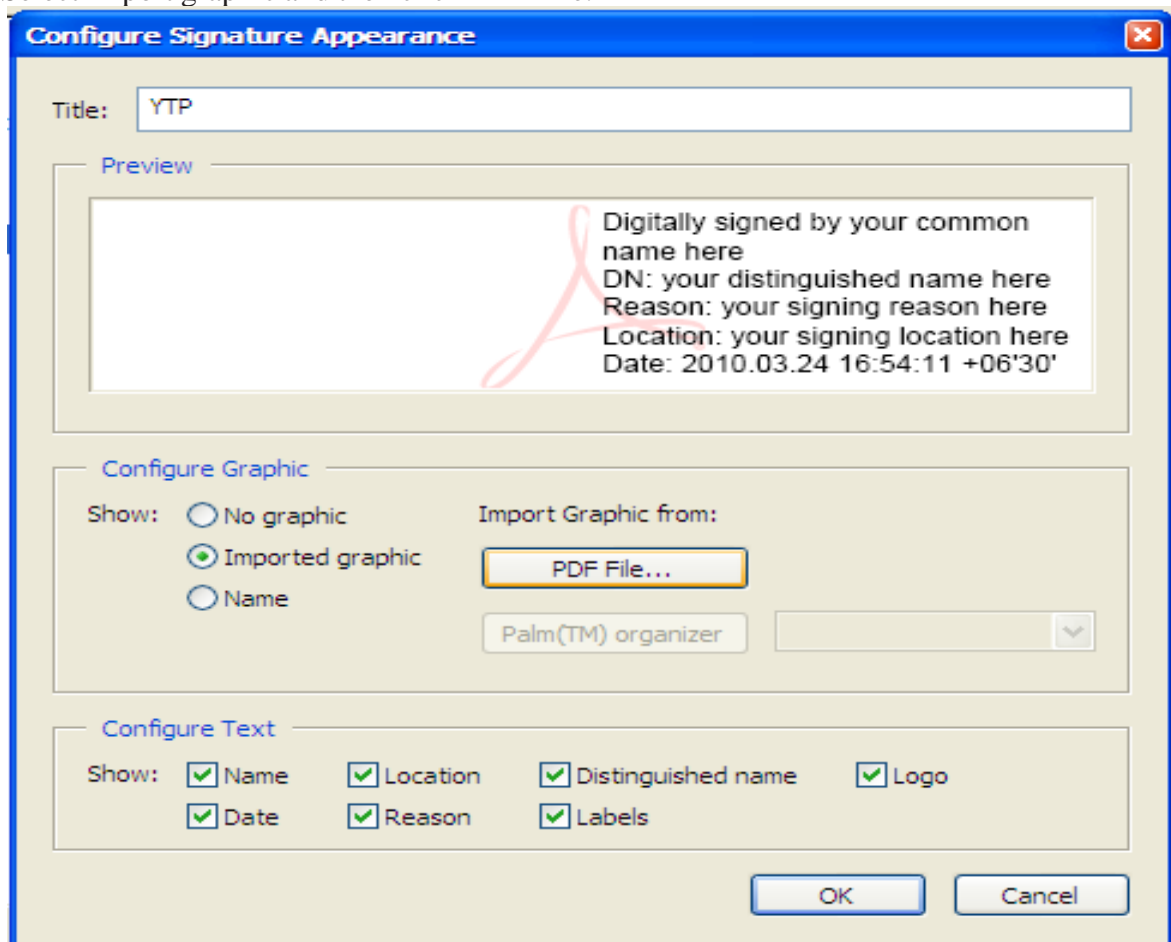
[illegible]

Configure Signature Appearance

Title: YTP

Preview

Digitally signed by your common name here
DN: your distinguished name here
Reason: your signing reason here
Location: your signing location here
Date: 2010.03.24 16:54:11 +06'30'

Configure Graphic

Show: No graphic
Imported graphic
Name

Import Graphic from:

PDF File...

Palm(TM) organizer

Configure Text

Show: Name Location Distinguished name Logo
Date Reason Labels

OK Cancel